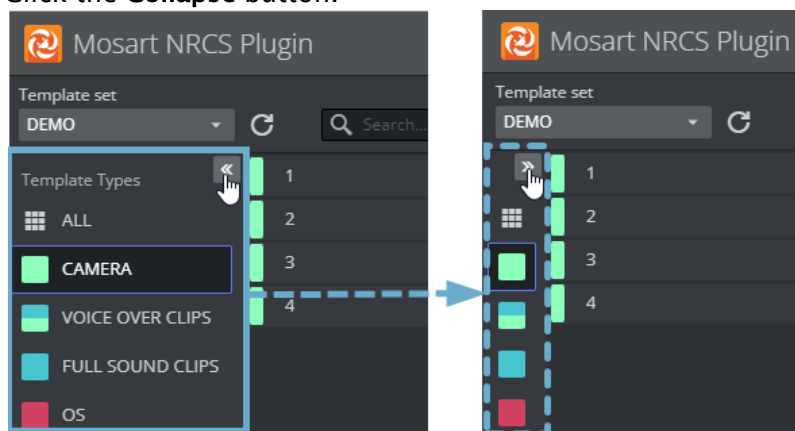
Click the Collapse button.

Mosart NRCS Plugin

Template set

DEMO

Search...

Template Types

«

ALL

CAMERA

VOICE OVER CLIPS

FULL SOUND CLIPS

OS

1

2

3

4

Mosart NRCS Plugin

Template set

DEMO

»

1

2

3

4